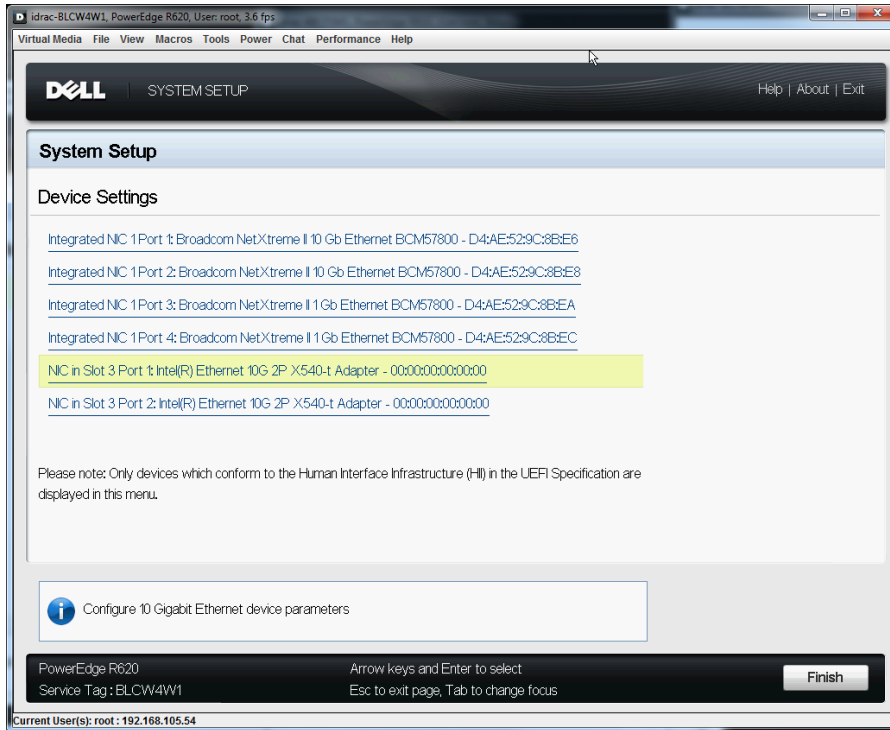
idrac-BLCW4W1, PowerEdge R620, User: root, 3.6 fps

Virtual Media File View Macros Tools Power Chat Performance Help

DELL SYSTEM SETUP

Help | About | Exit

System Setup

Device Settings

Integrated NIC 1 Port 1: Broadcom NetXtreme II 10 Gb Ethernet BCM57800 - D4:AE:52:9C:8B:E6

Integrated NIC 1 Port 2: Broadcom NetXtreme II 10 Gb Ethernet BCM57800 - D4:AE:52:9C:8B:E8

Integrated NIC 1 Port 3: Broadcom NetXtreme II 1 Gb Ethernet BCM57800 - D4:AE:52:9C:8B:EA

Integrated NIC 1 Port 4: Broadcom NetXtreme II 1 Gb Ethernet BCM57800 - D4:AE:52:9C:8B:EC

NIC in Slot 3 Port 1: Intel(R) Ethernet 10G 2P X540-t Adapter - 00:00:00:00:00:00

NIC in Slot 3 Port 2: Intel(R) Ethernet 10G 2P X540-t Adapter - 00:00:00:00:00:00

Please note: Only devices which conform to the Human Interface Infrastructure (HII) in the UEFI Specification are displayed in this menu.

Configure 10 Gigabit Ethernet device parameters

PowerEdge R620
Service Tag : BLCW4W1

Arrow keys and Enter to select
Esc to exit page, Tab to change focus

Finish

Current User(s): root : 192.168.105.54